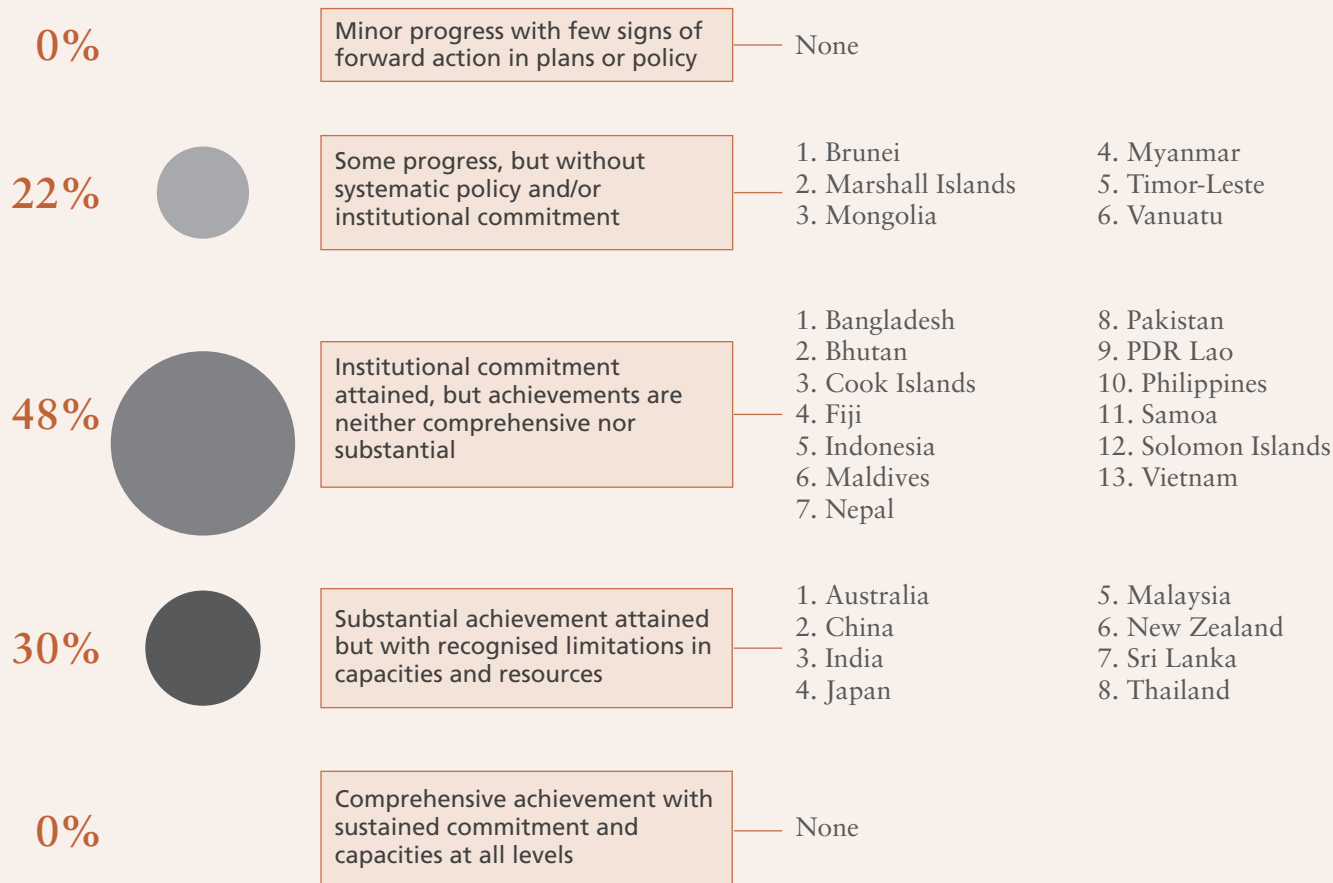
0%

Minor progress with few signs of forward action in plans or policy

None

22%

Some progress, but without systematic policy and/or institutional commitment

1. Brunei
2. Marshall Islands
3. Mongolia

4. Myanmar
5. Timor-Leste
6. Vanuatu

48%

Institutional commitment attained, but achievements are neither comprehensive nor substantial

1. Bangladesh
2. Bhutan
3. Cook Islands
4. Fiji
5. Indonesia
6. Maldives
7. Nepal

8. Pakistan
9. PDR Lao
10. Philippines
11. Samoa
12. Solomon Islands
13. Vietnam

30%

Substantial achievement attained but with recognised limitations in capacities and resources

1. Australia
2. China
3. India
4. Japan

5. Malaysia
6. New Zealand
7. Sri Lanka
8. Thailand

0%

Comprehensive achievement with sustained commitment and capacities at all levels

None